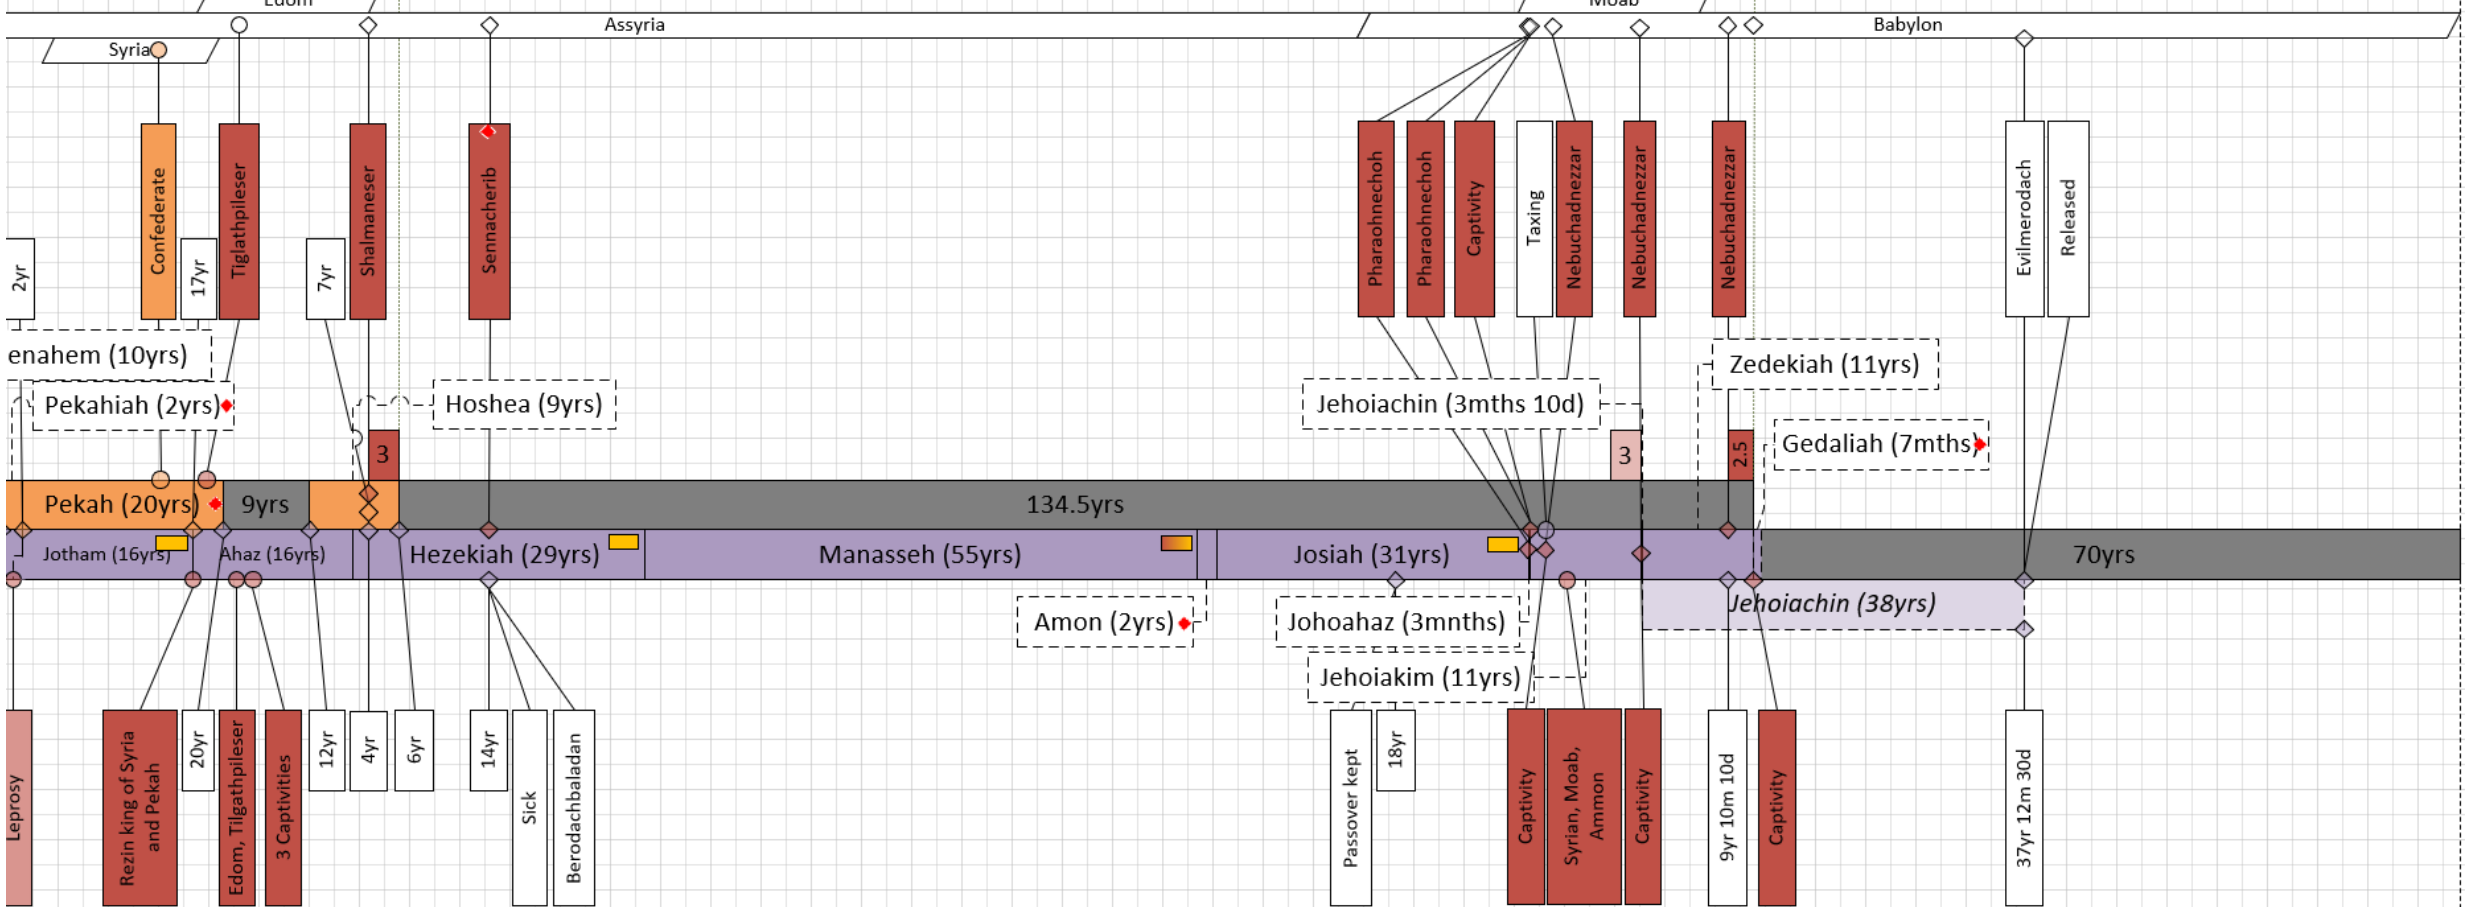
Edom
Assyria
Moab
Babylon
Syria

Confederate
Tiglathpileser
Shalmaneser
Sennacherib
Pharaohnechoh
Pharaohnechoh
Captivity
Taxing
Nebuchadnezzar
Nebuchadnezzar
Nebuchadnezzar
Evilmerodach
Released

2yr
17yr
7yr

enahem (10yrs)
Pekahiah (2yrs)
Hoshea (9yrs)
Jehoiachin (3mths 10d)
Zedekiah (11yrs)
Gedaliah (7mths)

3
3
2.5

Pekah (20yrs)
9yrs
134.5yrs

Jotham (16yrs)
Ahaz (16yrs)
Hezekiah (29yrs)
Manasseh (55yrs)
Josiah (31yrs)
70yrs

Jehoiachin (38yrs)
Amon (2yrs)
Johoahaz (3mnths)
Jehoiakim (11yrs)

Leprosy
Rezin king of Syria and Pekah
20yr
Edom, Tilgathpileser
3 Captivities
12yr
4yr
6yr
14yr
Sick
Berodachbaladan
Passover kept
18yr
Captivity
Syrian, Moab, Ammon
Captivity
9yr 10m 10d
Captivity
37yr 12m 30d